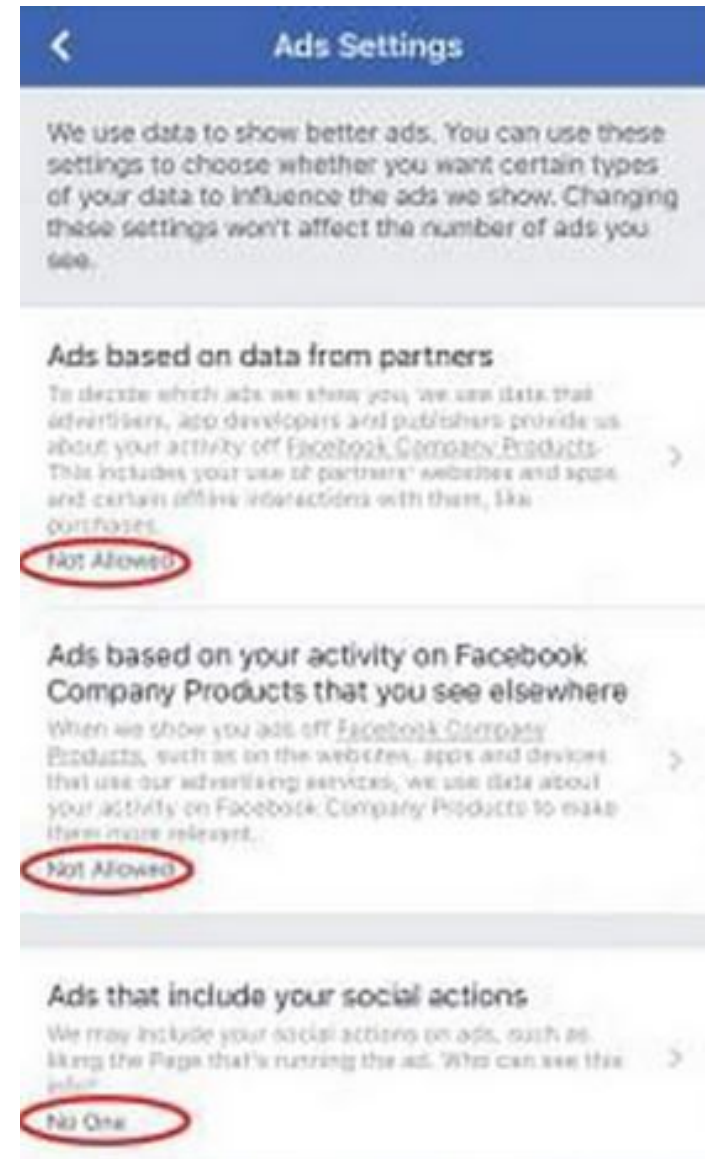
Ads Settings

We use data to show better ads. You can use these settings to choose whether you want certain types of your data to influence the ads we show. Changing these settings won't affect the number of ads you see.

Ads based on data from partners

To decide which ads we show you, we use data that advertisers, app developers and publishers provide us about your activity off Facebook Company Products. This includes your use of partners' websites and apps and certain offline interactions with them, like purchases.

Not Allowed

Ads based on your activity on Facebook Company Products that you see elsewhere

When we show you ads off Facebook Company Products, such as on the websites, apps and devices that use our advertising services, we use data about your activity on Facebook Company Products to make them more relevant.

Not Allowed

Ads that include your social actions

We may include your social actions on ads, such as liking the Page that's running the ad. Who can see this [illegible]

No One